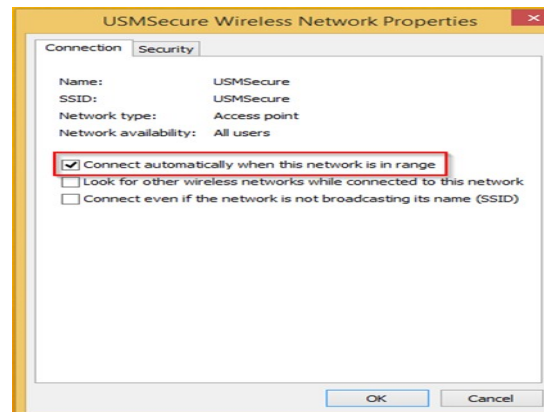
USMSecure Wireless Network Properties

Connection Security

| Name: | USMSecure |
|---|---|
| SSID: | USMSecure |
| Network type: | Access point |
| Network availability: | All users |

☑ Connect automatically when this network is in range
☐ Look for other wireless networks while connected to this network
☐ Connect even if the network is not broadcasting its name (SSID)

OK Cancel